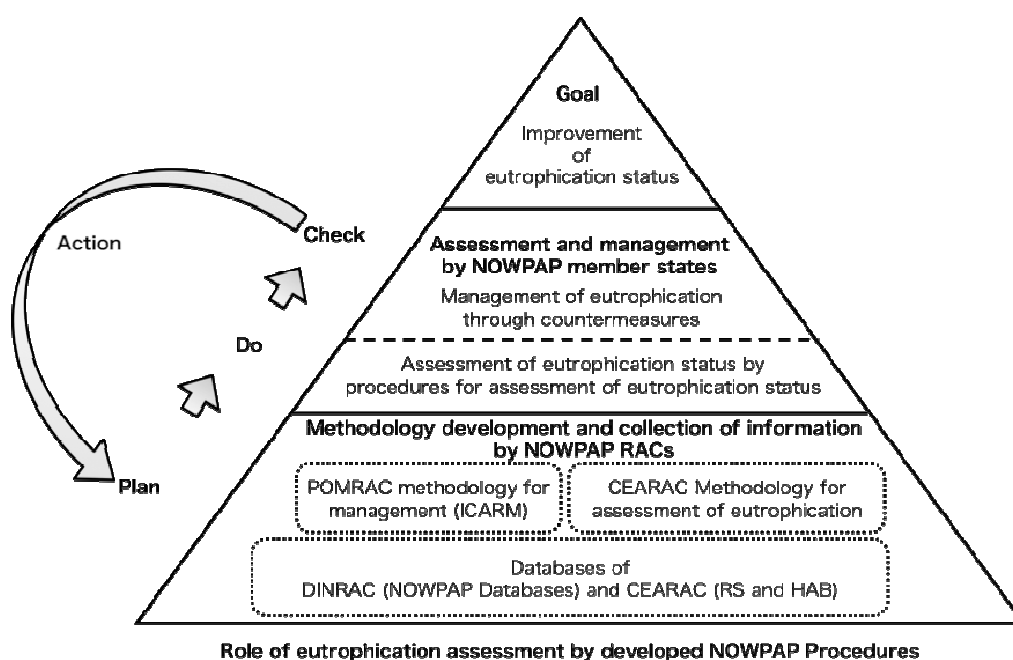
Goal

Improvement of eutrophication status

Assessment and management by NOWPAP member states

Management of eutrophication through countermeasures

Assessment of eutrophication status by procedures for assessment of eutrophication status

Methodology development and collection of information by NOWPAP RACs

POMRAC methodology for management (ICARM)

CEARAC Methodology for assessment of eutrophication

Databases of DINRAC (NOWPAP Databases) and CEARAC (RS and HAB)

Action

Check

Do

Plan

Role of eutrophication assessment by developed NOWPAP Procedures